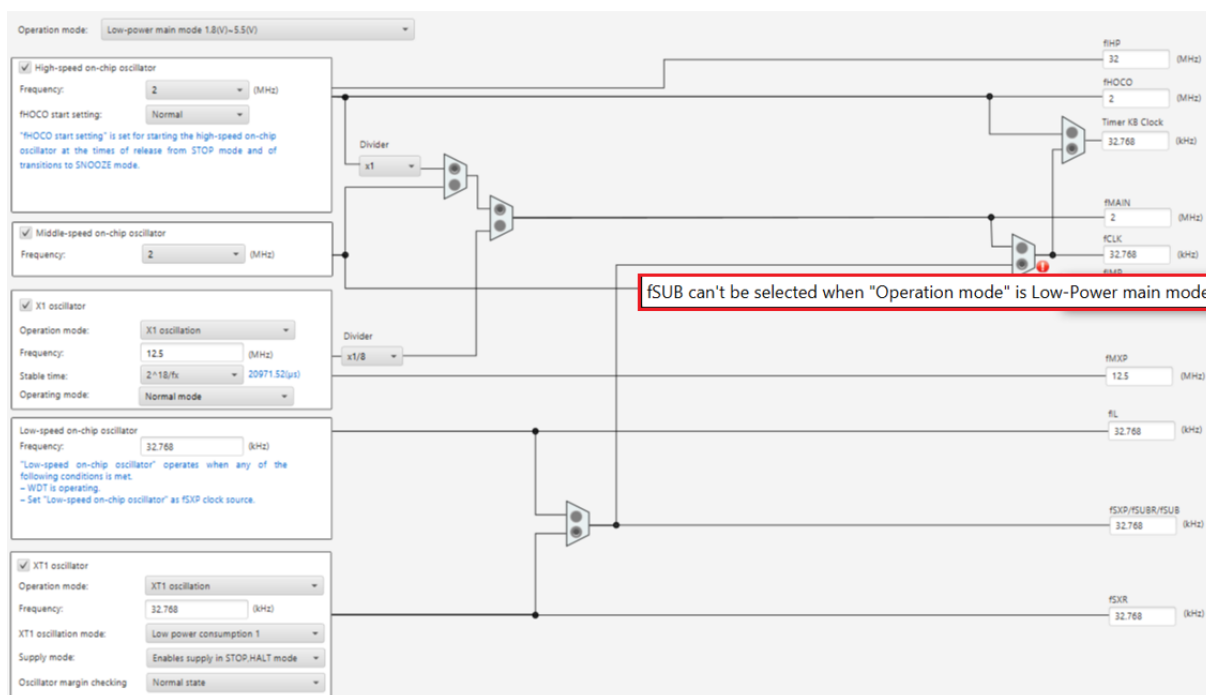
Operation mode: Low-power main mode 1.8(V)~5.5(V)

High-speed on-chip oscillator
Frequency: 2 (MHz)
fHOCO start setting: Normal
"fHOCO start setting" is set for starting the high-speed on-chip oscillator at the times of release from STOP mode and of transitions to SNOOZE mode.

Middle-speed on-chip oscillator
Frequency: 2 (MHz)

X1 oscillator
Operation mode: X1 oscillation
Frequency: 12.5 (MHz)
Stable time: 2^18/fx 20971.52(μs)
Operating mode: Normal mode

Low-speed on-chip oscillator
Frequency: 32.768 (kHz)
"Low-speed on-chip oscillator" operates when any of the following conditions is met.
- WDT is operating.
- Set "Low-speed on-chip oscillator" as fSXP clock source.

XT1 oscillator
Operation mode: XT1 oscillation
Frequency: 32.768 (kHz)
XT1 oscillation mode: Low power consumption 1
Supply mode: Enables supply in STOP,HALT mode
Oscillator margin checking: Normal state

Divider
x1

Divider
x1/8

fIHP
32 (MHz)
fHOCO
2 (MHz)
Timer KB Clock
32.768 (kHz)
fMAIN
2 (MHz)
fCLK
32.768 (kHz)
fSUB can't be selected when "Operation mode" is Low-Power main mode
fMXP
12.5 (MHz)
fIL
32.768 (kHz)
fSXP/fSUBR/fSUB
32.768 (kHz)
fSXR
32.768 (kHz)